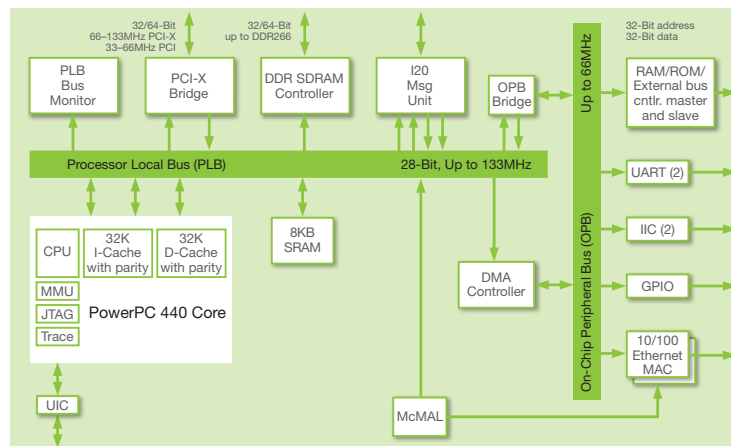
32/64-Bit
66–133MHz PCI-X
33–66MHz PCI

32/64-Bit
up to DDR266

32-Bit address
32-Bit data

PLB
Bus
Monitor

PCI-X
Bridge

DDR SDRAM
Controller

I20
Msg
Unit

OPB
Bridge

Up to 66MHz

RAM/ROM/
External bus
cntlr. master
and slave

Processor Local Bus (PLB)

28-Bit, Up to 133MHz

UART (2)

IIC (2)

GPIO

10/100
Ethernet
MAC

CPU

32K
I-Cache
with parity

32K
D-Cache
with parity

MMU

JTAG

Trace

PowerPC 440 Core

8KB
SRAM

DMA
Controller

On-Chip Peripheral Bus (OPB)

UIC

McMAL